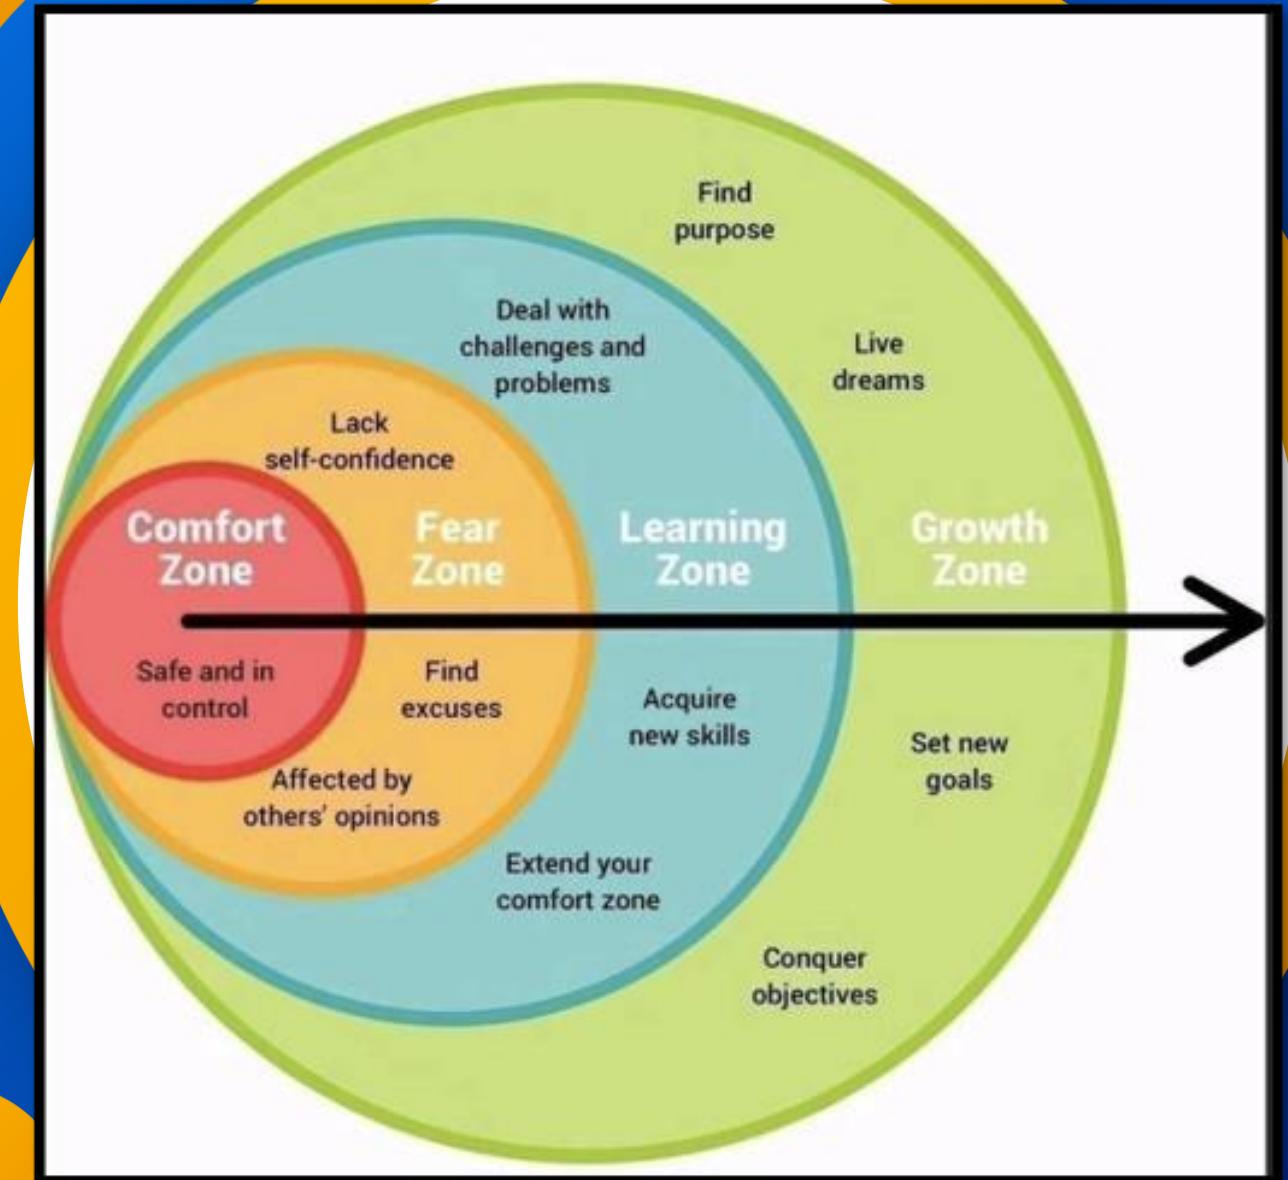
Find purpose

Deal with challenges and problems

Live dreams

Lack self-confidence

Comfort Zone

Fear Zone

Learning Zone

Growth Zone

Safe and in control

Find excuses

Acquire new skills

Set new goals

Affected by others' opinions

Extend your comfort zone

Conquer objectives